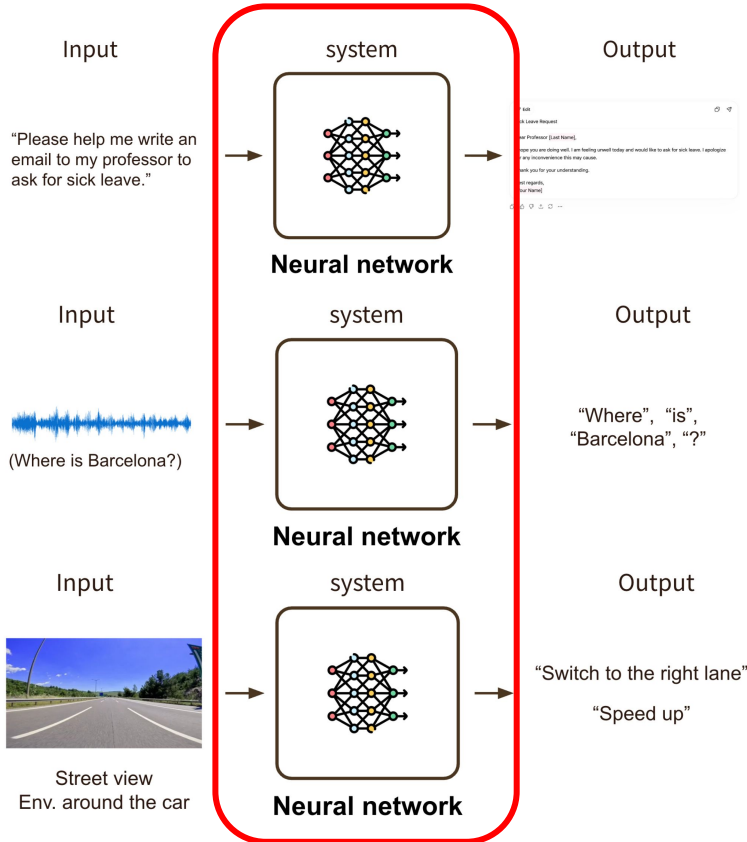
Input

"Please help me write an email to my professor to ask for sick leave."

system

Neural network

Output

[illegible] Edit

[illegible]ck Leave Request

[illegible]ear Professor [Last Name],

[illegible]ope you are doing well. I am feeling unwell today and would like to ask for sick leave. I apologize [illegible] any inconvenience this may cause.

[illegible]ank you for your understanding.

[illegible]st regards,
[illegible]our Name]

Input

(Where is Barcelona?)

system

Neural network

Output

"Where", "is", "Barcelona", "?"

Input

Street view
Env. around the car

system

Neural network

Output

"Switch to the right lane"

"Speed up"